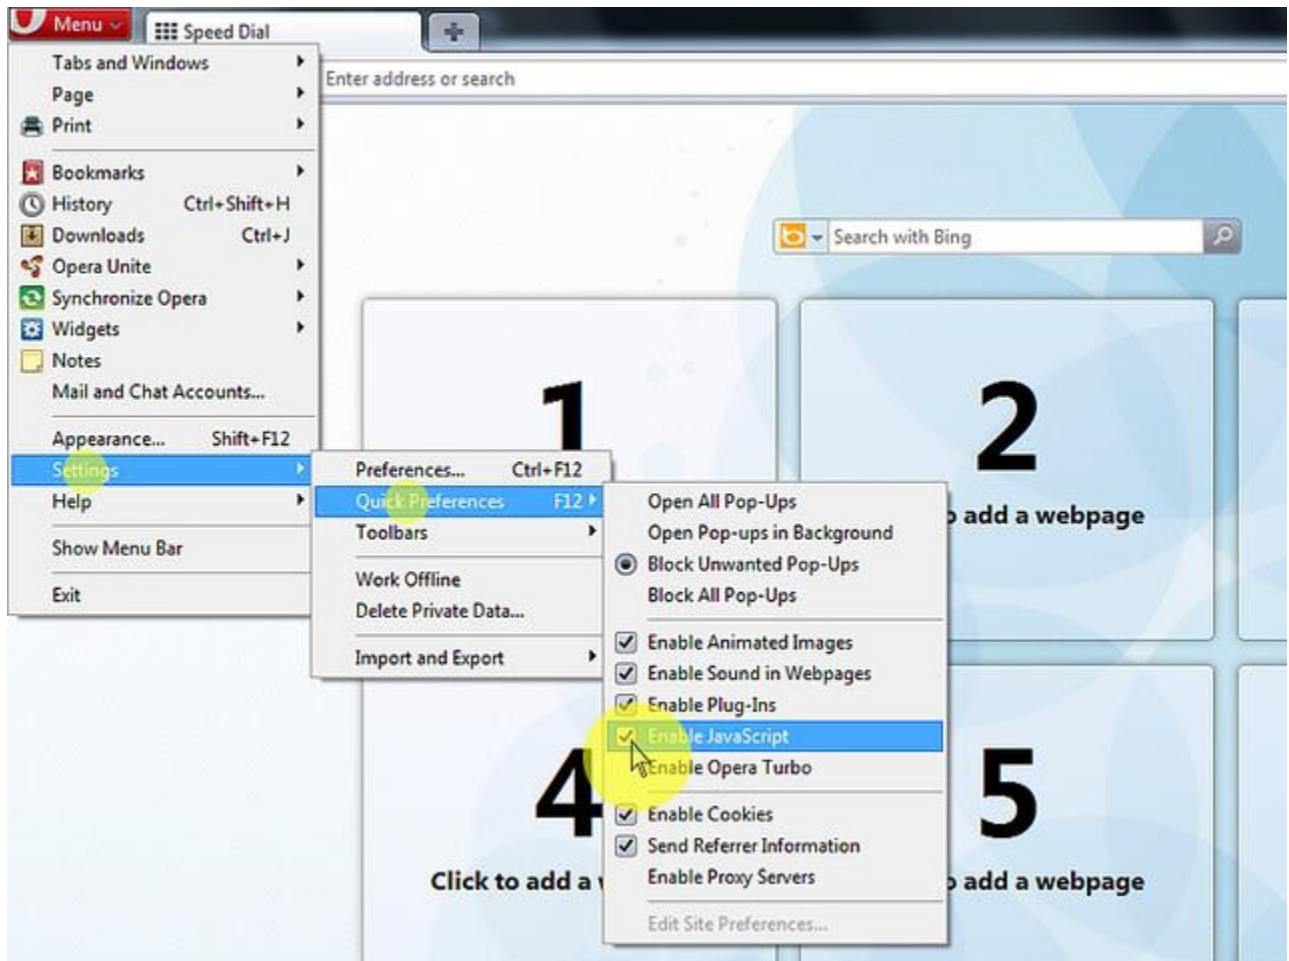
Menu
Speed Dial
+
Enter address or search

Tabs and Windows
Page
Print
Bookmarks
History Ctrl+Shift+H
Downloads Ctrl+J
Opera Unite
Synchronize Opera
Widgets
Notes
Mail and Chat Accounts...
Appearance... Shift+F12
Settings
Help
Show Menu Bar
Exit

Preferences... Ctrl+F12
Quick Preferences F12
Toolbars
Work Offline
Delete Private Data...
Import and Export

Open All Pop-Ups
Open Pop-ups in Background
Block Unwanted Pop-Ups
Block All Pop-Ups
Enable Animated Images
Enable Sound in Webpages
Enable Plug-Ins
Enable JavaScript
Enable Opera Turbo
Enable Cookies
Send Referrer Information
Enable Proxy Servers
Edit Site Preferences...

Search with Bing

1
2
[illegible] add a webpage
4
5
Click to add a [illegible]
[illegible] add a webpage